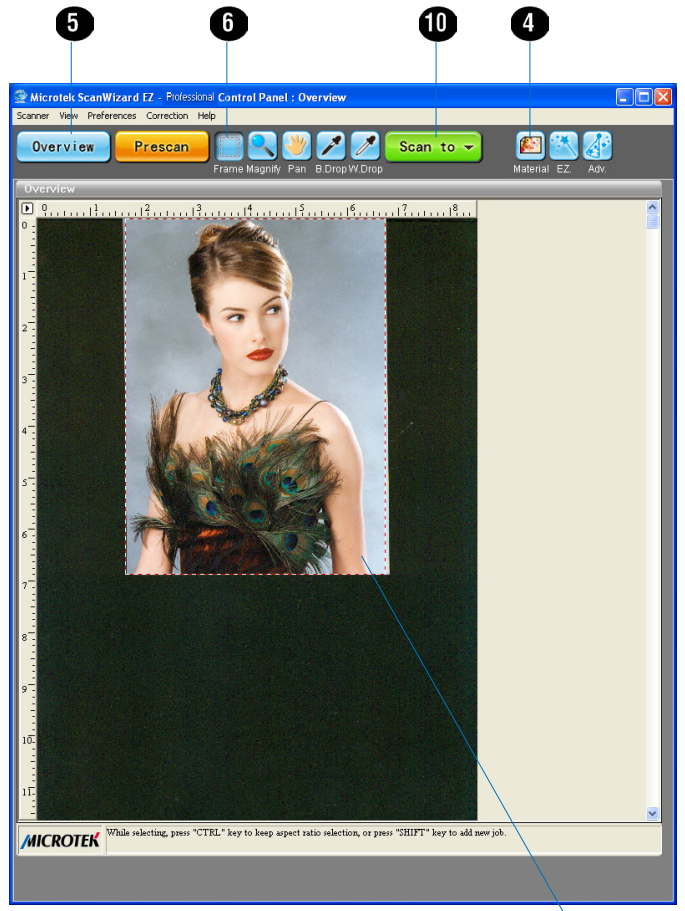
5
6
10
4

Microtek ScanWizard EZ - Professional Control Panel : Overview

Scanner View Preferences Correction Help

Overview
Prescan
Frame Magnify Pan B.Drop W.Drop
Scan to
Material EZ. Adv.

Overview

0 1 2 3 4 5 6 7 8

0
1
2
3
4
5
6
7
8
9
10
11

MICROTEK While selecting, press "CTRL" key to keep aspect ratio selection, or press "SHIFT" key to add new job.